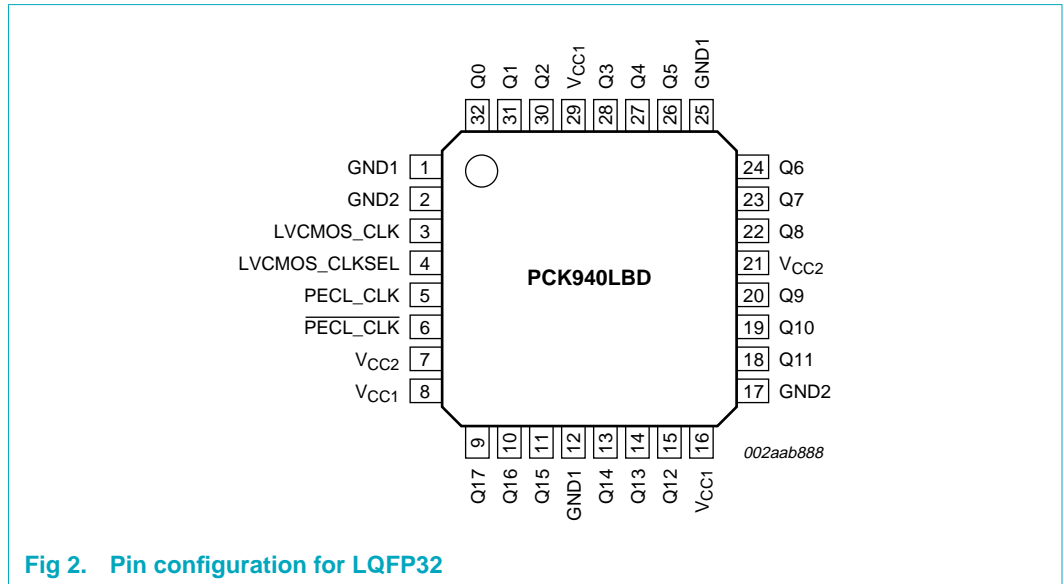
Q0 Q1 Q2 $V_{CC1}$ Q3 Q4 Q5 GND1

32 31 30 29 28 27 26 25

GND1 1
GND2 2
LVCMOS_CLK 3
LVCMOS_CLKSEL 4
PECL_CLK 5
$\overline{\text{PECL\_CLK}}$ 6
$V_{CC2}$ 7
$V_{CC1}$ 8

PCK940LBD

24 Q6
23 Q7
22 Q8
21 $V_{CC2}$
20 Q9
19 Q10
18 Q11
17 GND2

9 10 11 12 13 14 15 16

Q17 Q16 Q15 GND1 Q14 Q13 Q12 $V_{CC1}$

002aab888

Fig 2. Pin configuration for LQFP32